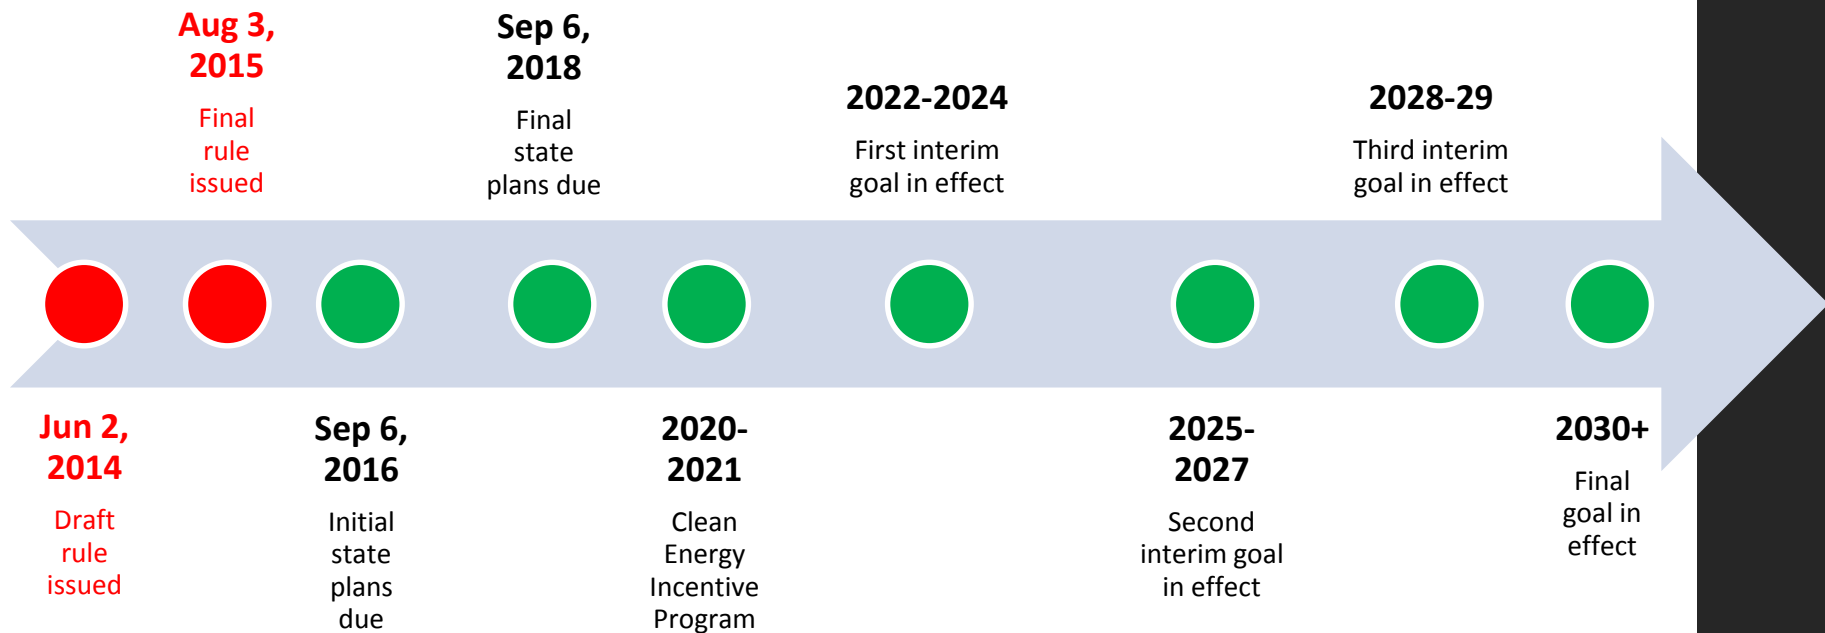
Jun 2, 2014

Draft rule issued

Aug 3, 2015

Final rule issued

Sep 6, 2016

Initial state plans due

Sep 6, 2018

Final state plans due

2020-2021

Clean Energy Incentive Program

2022-2024

First interim goal in effect

2025-2027

Second interim goal in effect

2028-29

Third interim goal in effect

2030+

Final goal in effect